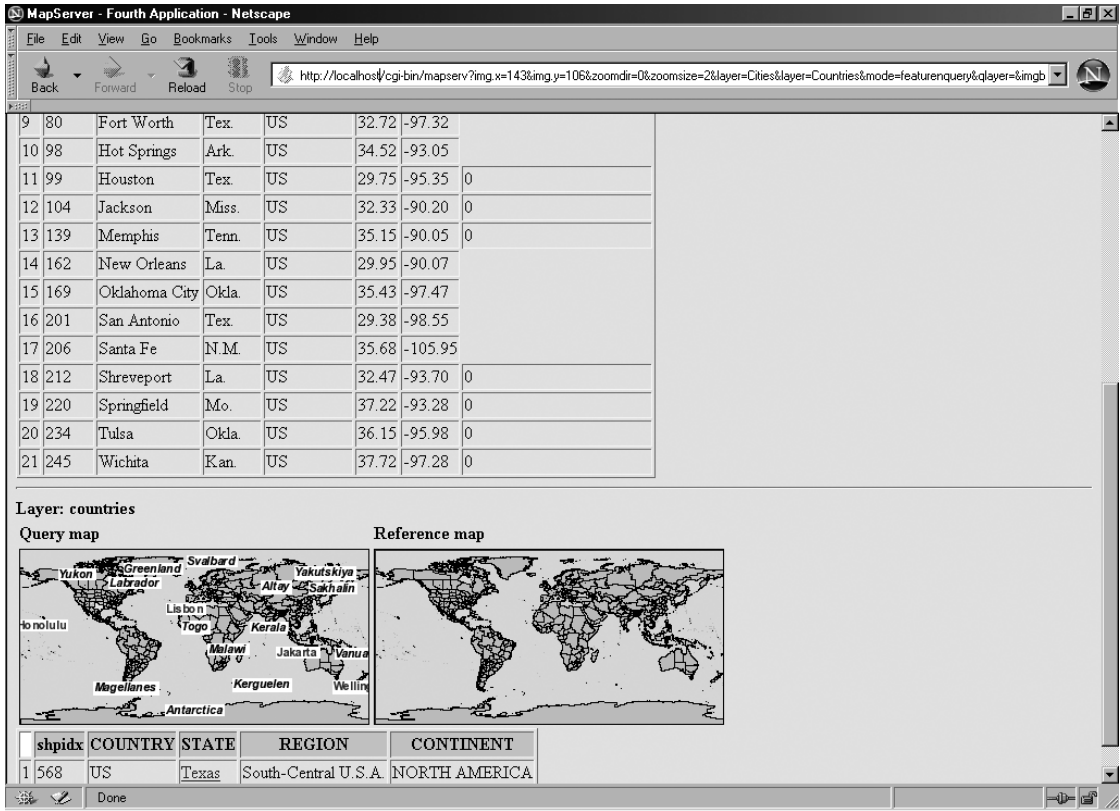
MapServer - Fourth Application - Netscape

File Edit View Go Bookmarks Tools Window Help

Back Forward Reload Stop

http://localhost/cgi-bin/mapserv?img.x=143&img.y=106&zoomdir=0&zoomsize=2&layer=Cities&layer=Countries&mode=featurenquery&qlayer=&imgb

| 9 | 80 | Fort Worth | Tex. | US | 32.72 | -97.32 | |
|---|---|---|---|---|---|---|---|
| 10 | 98 | Hot Springs | Ark. | US | 34.52 | -93.05 | |
| 11 | 99 | Houston | Tex. | US | 29.75 | -95.35 | 0 |
| 12 | 104 | Jackson | Miss. | US | 32.33 | -90.20 | 0 |
| 13 | 139 | Memphis | Tenn. | US | 35.15 | -90.05 | 0 |
| 14 | 162 | New Orleans | La. | US | 29.95 | -90.07 | |
| 15 | 169 | Oklahoma City | Okla. | US | 35.43 | -97.47 | |
| 16 | 201 | San Antonio | Tex. | US | 29.38 | -98.55 | |
| 17 | 206 | Santa Fe | N.M. | US | 35.68 | -105.95 | |
| 18 | 212 | Shreveport | La. | US | 32.47 | -93.70 | 0 |
| 19 | 220 | Springfield | Mo. | US | 37.22 | -93.28 | 0 |
| 20 | 234 | Tulsa | Okla. | US | 36.15 | -95.98 | 0 |
| 21 | 245 | Wichita | Kan. | US | 37.72 | -97.28 | 0 |

Layer: countries

Query map

Yukon Greenland Svalbard Yakutskiya Labrador Altay Sakhalin Lisbon Togo Kerala Honolulu Malawi Jakarta Vanua Magellanes Kerguelen Wellin Antarctica

Reference map

| | shpidx | COUNTRY | STATE | REGION | CONTINENT |
|---|---|---|---|---|---|
| 1 | 568 | US | Texas | South-Central U.S.A. | NORTH AMERICA |

Done